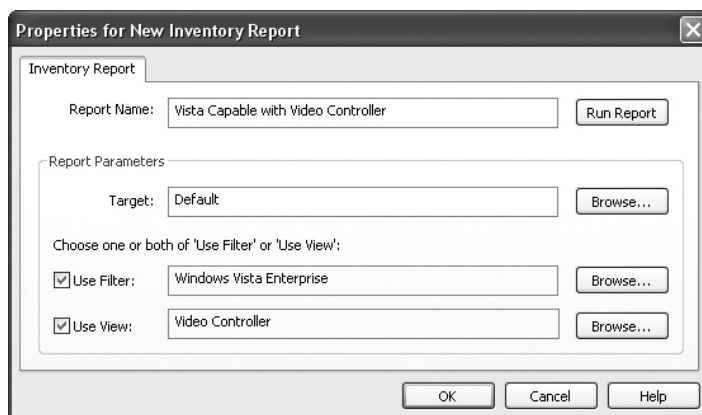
Properties for New Inventory Report

Inventory Report

Report Name: Vista Capable with Video Controller

Run Report

Report Parameters

Target: Default

Browse...

Choose one or both of 'Use Filter' or 'Use View':

Use Filter: Windows Vista Enterprise

Browse...

Use View: Video Controller

Browse...

OK

Cancel

Help